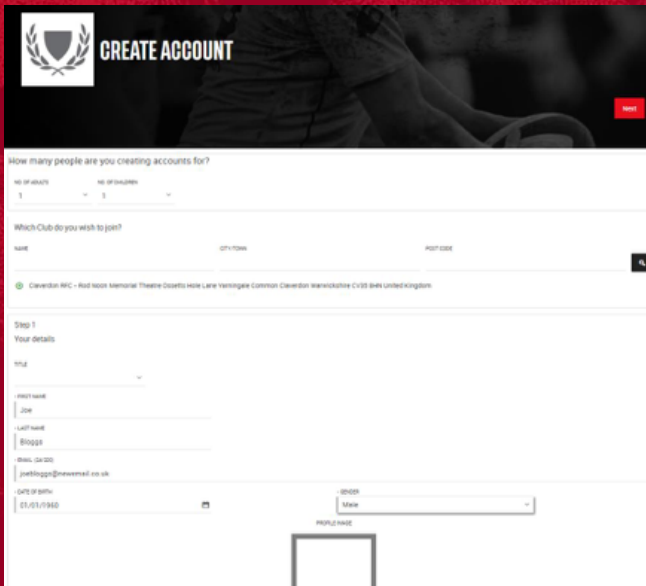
CREATE ACCOUNT

Next

How many people are you creating accounts for?

NO. OF ADULTS
1

NO. OF CHILDREN
1

Which Club do you wish to join?

NAME

CITY/TOWN

POST CODE

Claverdon RFC – Red Noon Memorial Theatre Ossetts Hole Lane Yarningale Common Claverdon Warwickshire CV35 8HN United Kingdom

Step 1
Your details

TITLE

FIRST NAME
Joe

LAST NAME
Bloggs

EMAIL (24/203)
joebloggs@newemail.co.uk

DATE OF BIRTH
01/01/1960

GENDER
Male

PROFILE IMAGE